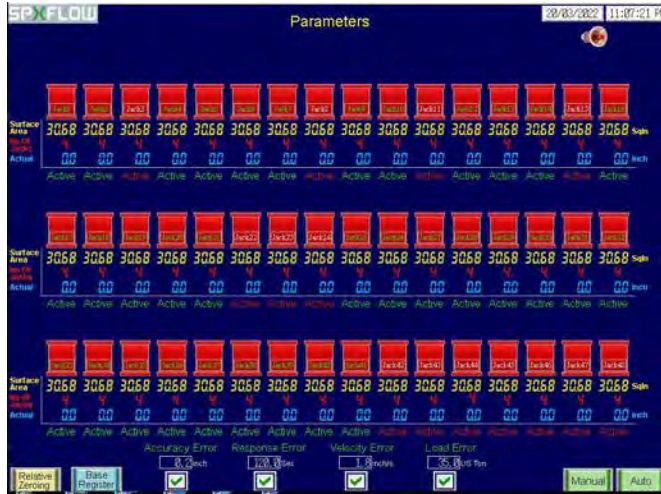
SPXFLOW

Parameters

28/03/2022 11:07:21 P

Jack1 Jack2 Jack3 Jack4 Jack5 Jack6 Jack7 Jack8 Jack9 Jack10 Jack11 Jack12 Jack13 Jack14 Jack15 Jack16

Surface Area 30.68 30.68 30.68 30.68 30.68 30.68 30.68 30.68 30.68 30.68 30.68 30.68 30.68 30.68 30.68 30.68 Sqin

No.Of Jacks 4 4 4 4 4 4 4 4 4 4 4 4 4 4 4 4

Actual 0.0 0.0 0.0 0.0 0.0 0.0 0.0 0.0 0.0 0.0 0.0 0.0 0.0 0.0 0.0 0.0 Inch

Active Active Active Active Active Active Active Active Active Active Active Active Active Active Active Active

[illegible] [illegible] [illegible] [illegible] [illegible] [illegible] Jack22 Jack23 Jack24 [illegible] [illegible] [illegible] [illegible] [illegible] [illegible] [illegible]

Surface Area 30.68 30.68 30.68 30.68 30.68 30.68 30.68 30.68 30.68 30.68 30.68 30.68 30.68 30.68 30.68 30.68 Sqin

No.Of Jacks 4 4 4 4 4 4 4 4 4 4 4 4 4 4 4 4

Actual 0.0 0.0 0.0 0.0 0.0 0.0 0.0 0.0 0.0 0.0 0.0 0.0 0.0 0.0 0.0 0.0 Inch

Active Active Active Active Active Active Active Active Active Active Active Active Active Active Active Active

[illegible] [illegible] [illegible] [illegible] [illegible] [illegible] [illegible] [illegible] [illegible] Jack42 Jack43 Jack44 Jack45 Jack46 Jack47 Jack48

Surface Area 30.68 30.68 30.68 30.68 30.68 30.68 30.68 30.68 30.68 30.68 30.68 30.68 30.68 30.68 30.68 30.68 Sqin

No.Of Jacks 4 4 4 4 4 4 4 4 4 4 4 4 4 4 4 4

Actual 0.0 0.0 0.0 0.0 0.0 0.0 0.0 0.0 0.0 0.0 0.0 0.0 0.0 0.0 0.0 0.0 Inch

Active Active Active Active Active Active Active Active Active Active Active Active Active Active Active Active

Accuracy Error 0.2 Inch
Response Error 120.0 Sec
Velocity Error 1.0 inch/s
Load Error 35.0 US Ton

Relative Zeroing
Base Register
Manual
Auto